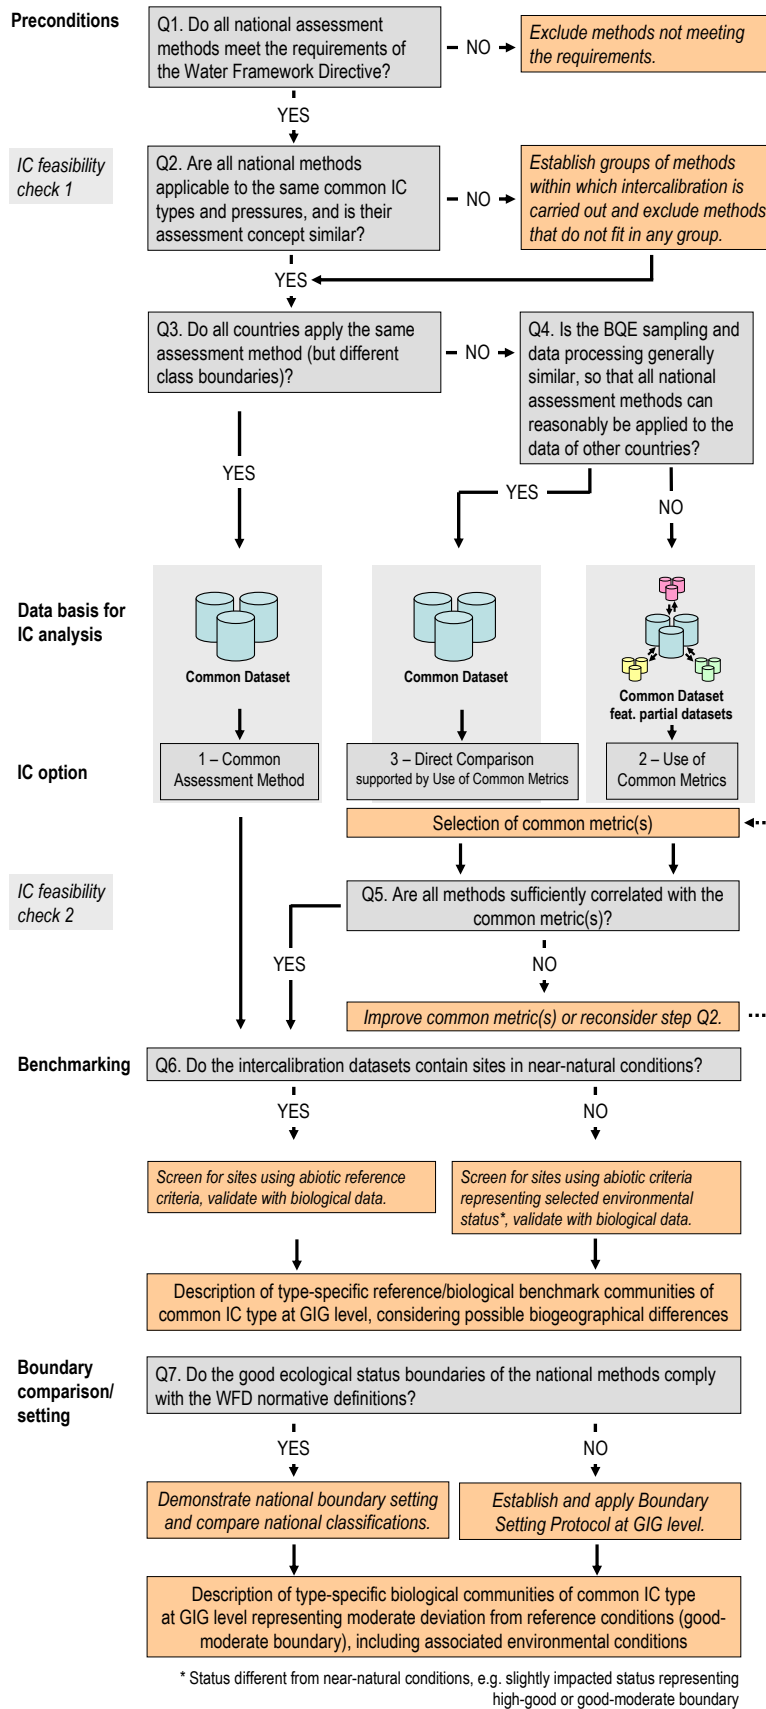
Preconditions

Q1. Do all national assessment methods meet the requirements of the Water Framework Directive?

NO

Exclude methods not meeting the requirements.

YES

IC feasibility check 1

Q2. Are all national methods applicable to the same common IC types and pressures, and is their assessment concept similar?

NO

Establish groups of methods within which intercalibration is carried out and exclude methods that do not fit in any group.

YES

Q3. Do all countries apply the same assessment method (but different class boundaries)?

NO

Q4. Is the BQE sampling and data processing generally similar, so that all national assessment methods can reasonably be applied to the data of other countries?

YES

YES

NO

Data basis for IC analysis

Common Dataset

Common Dataset

Common Dataset feat. partial datasets

IC option

1 – Common Assessment Method

3 – Direct Comparison supported by Use of Common Metrics

2 – Use of Common Metrics

Selection of common metric(s)

IC feasibility check 2

Q5. Are all methods sufficiently correlated with the common metric(s)?

YES

NO

Improve common metric(s) or reconsider step Q2.

Benchmarking

Q6. Do the intercalibration datasets contain sites in near-natural conditions?

YES

NO

Screen for sites using abiotic reference criteria, validate with biological data.

Screen for sites using abiotic criteria representing selected environmental status*, validate with biological data.

Description of type-specific reference/biological benchmark communities of common IC type at GIG level, considering possible biogeographical differences

Boundary comparison/ setting

Q7. Do the good ecological status boundaries of the national methods comply with the WFD normative definitions?

YES

NO

Demonstrate national boundary setting and compare national classifications.

Establish and apply Boundary Setting Protocol at GIG level.

Description of type-specific biological communities of common IC type at GIG level representing moderate deviation from reference conditions (good-moderate boundary), including associated environmental conditions

* Status different from near-natural conditions, e.g. slightly impacted status representing high-good or good-moderate boundary